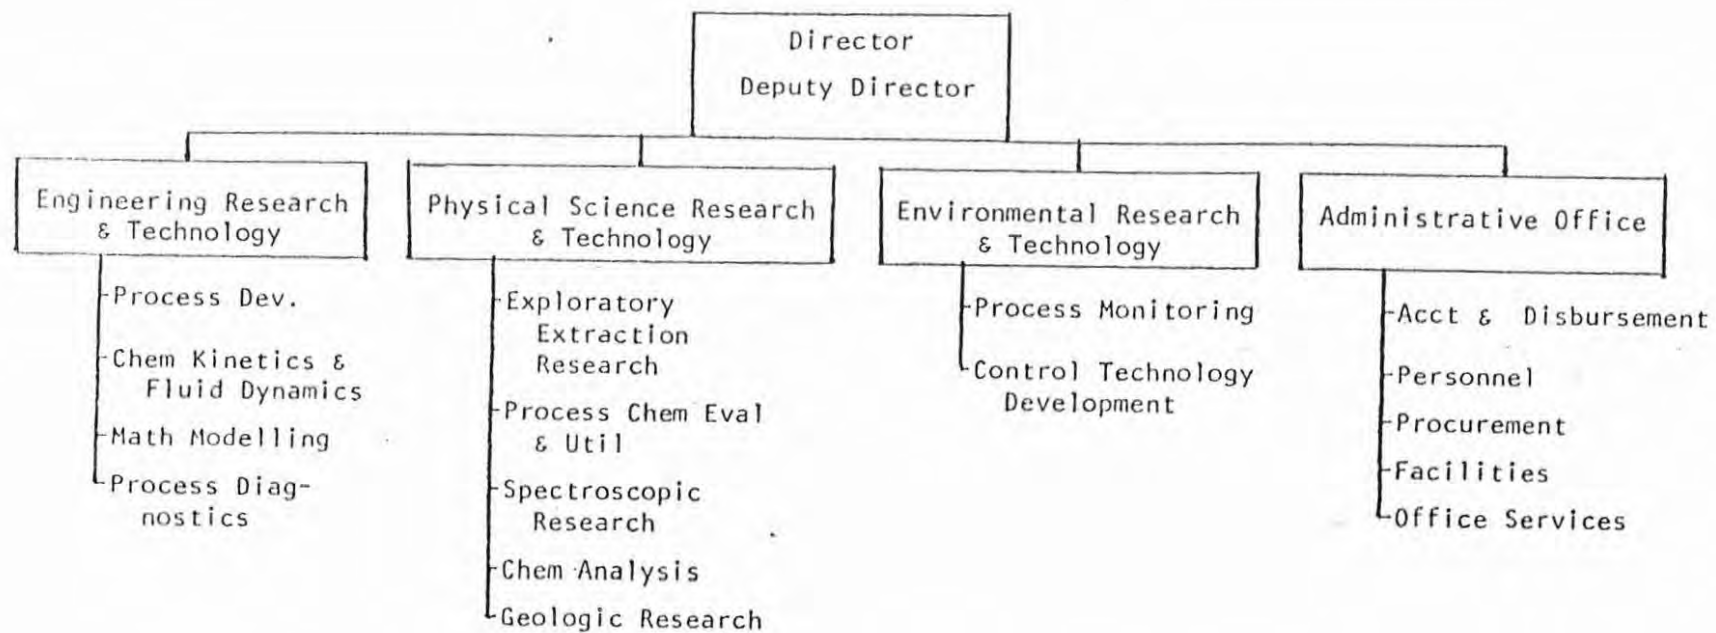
Director
Deputy Director

Engineering Research & Technology

Process Dev.

Chem Kinetics & Fluid Dynamics

Math Modelling

Process Diagnostics

Physical Science Research & Technology

Exploratory Extraction Research

Process Chem Eval & Util

Spectroscopic Research

Chem Analysis

Geologic Research

Environmental Research & Technology

Process Monitoring

Control Technology Development

Administrative Office

Acct & Disbursement

Personnel

Procurement

Facilities

Office Services